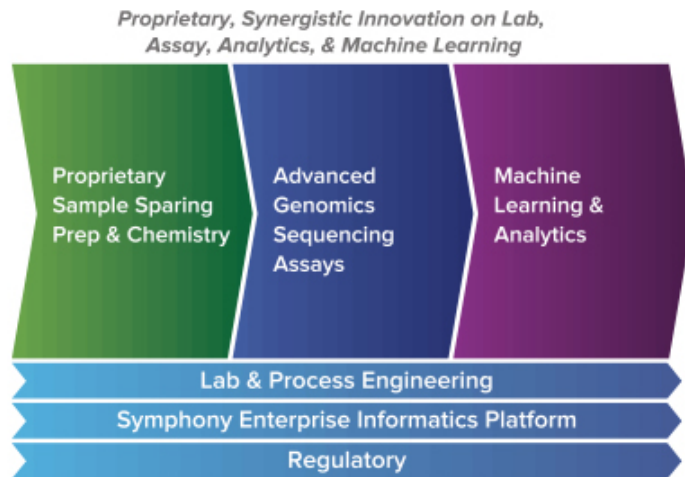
Proprietary, Synergistic Innovation on Lab, Assay, Analytics, & Machine Learning

Proprietary Sample Sparing Prep & Chemistry

Advanced Genomics Sequencing Assays

Machine Learning & Analytics

Lab & Process Engineering

Symphony Enterprise Informatics Platform

Regulatory